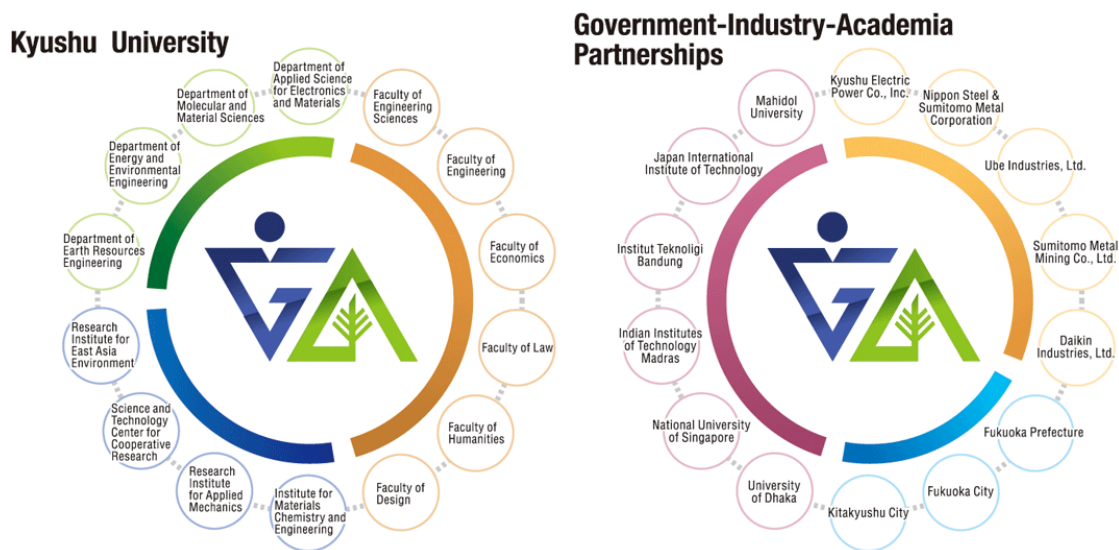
Kyushu University

Department of Applied Science for Electronics and Materials

Faculty of Engineering Sciences

Faculty of Engineering

Faculty of Economics

Faculty of Law

Faculty of Humanities

Faculty of Design

Institute for Materials Chemistry and Engineering

Research Institute for Applied Mechanics

Science and Technology Center for Cooperative Research

Research Institute for East Asia Environment

Department of Earth Resources Engineering

Department of Energy and Environmental Engineering

Department of Molecular and Material Sciences

Government-Industry-Academia Partnerships

Kyushu Electric Power Co., Inc.

Nippon Steel & Sumitomo Metal Corporation

Ube Industries, Ltd.

Sumitomo Metal Mining Co., Ltd.

Daikin Industries, Ltd.

Fukuoka Prefecture

Fukuoka City

Kitakyushu City

University of Dhaka

National University of Singapore

Indian Institutes of Technology Madras

Institut Teknoligi Bandung

Japan International Institute of Technology

Mahidol University